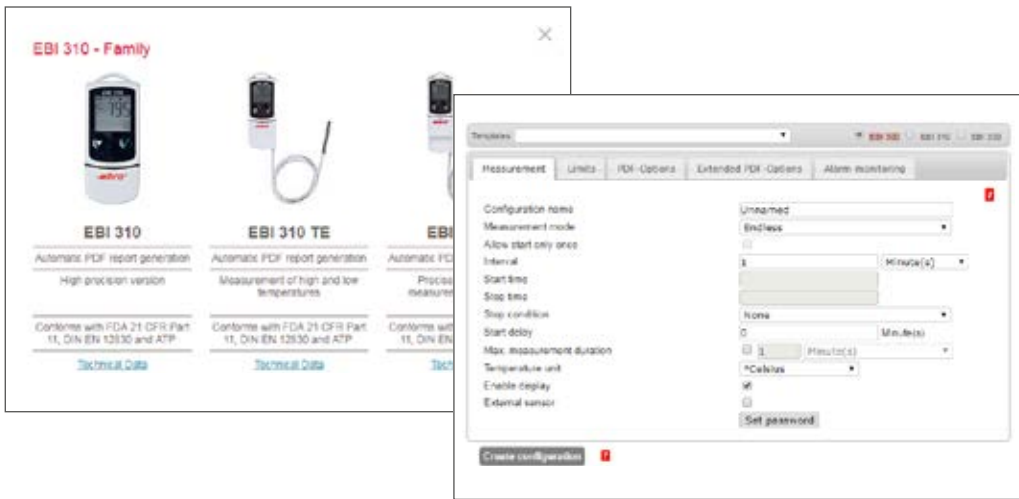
EBI 310 - Family

EBI 310

Automatic PDF report generation

High precision version

Conforms with FDA 21 CFR Part 11, DIN EN 12830 and ATP

Technical Data

EBI 310 TE

Automatic PDF report generation

Measurement of high and low temperatures

Conforms with FDA 21 CFR Part 11, DIN EN 12830 and ATP

Technical Data

EB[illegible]

Automatic PDF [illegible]

Precis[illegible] measurem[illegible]

Conforms with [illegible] 11, DIN EN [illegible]

Tech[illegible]

Templates

EBI 310 EBI 310 EBI 330

Measurement | Limits | PDF-Options | Extended PDF-Options | Alarm monitoring

?

Configuration name: Unnamed
Measurement mode: Endless
Allow start only once
Interval: 1 Minute(s)
Start time
Stop time
Stop condition: None
Start delay: 0 Minute(s)
Max. measurement duration: 1 Minute(s)
Temperature unit: °Celsius
Enable display
External sensor
Set password

Create configuration ?